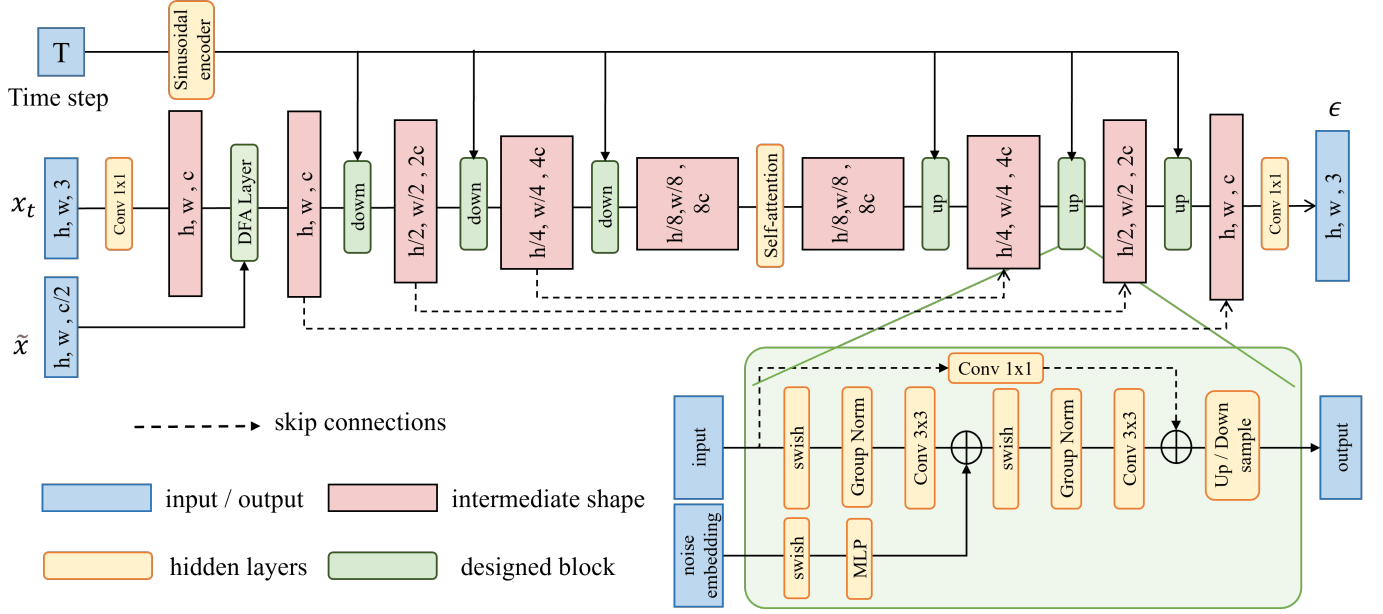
T

Time step

Sinusoidal encoder

$x_t$

h, w, 3

Conv 1x1

h, w , c

DFA Layer

$\tilde{x}$

h, w, c/2

h, w , c

dowm

h/2, w/2 , 2c

down

h/4, w/4 , 4c

down

h/8,w/8 , 8c

Self-attention

h/8,w/8 , 8c

up

h/4, w/4 , 4c

up

h/2, w/2 , 2c

up

h, w , c

Conv 1x1

$\epsilon$

h, w , 3

skip connections

input / output

intermediate shape

hidden layers

designed block

input

Conv 1x1

swish

Group Norm

Conv 3x3

swish

Group Norm

Conv 3x3

Up / Down sample

output

noise embedding

swish

MLP